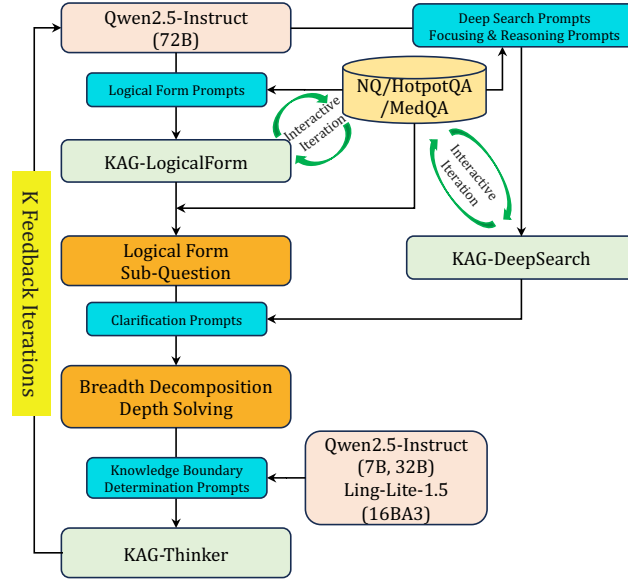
Qwen2.5-Instruct (72B)

Deep Search Prompts Focusing & Reasoning Prompts

Logical Form Prompts

NQ/HotpotQA /MedQA

Interactive Iteration

Interactive Iteration

KAG-LogicalForm

K Feedback Iterations

Logical Form Sub-Question

KAG-DeepSearch

Clarification Prompts

Breadth Decomposition Depth Solving

Knowledge Boundary Determination Prompts

Qwen2.5-Instruct (7B, 32B) Ling-Lite-1.5 (16BA3)

KAG-Thinker